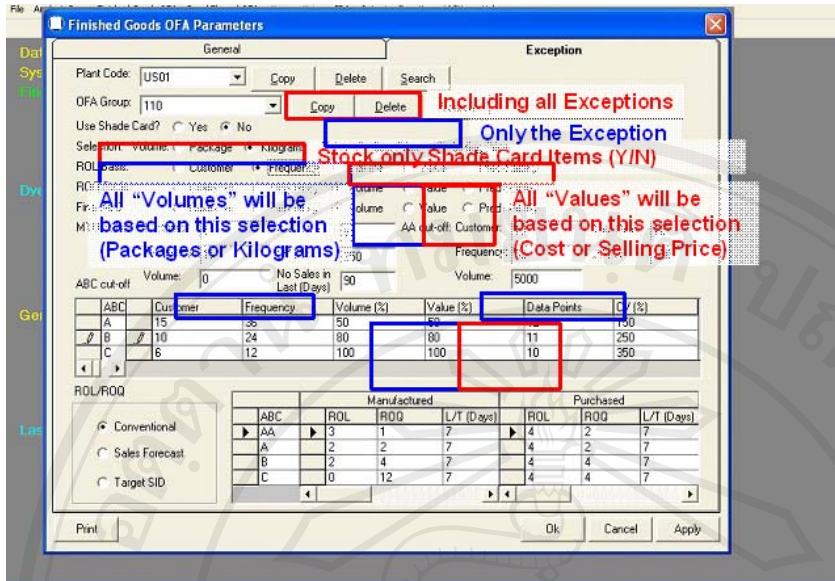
File

Finished Goods OFA Parameters

General

Exception

Plant Code: US01 Copy Delete Search

OFA Group: 110 Copy Delete

Including all Exceptions

Use Shade Card? Yes No

Only the Exception

Selection Volume: Package Kilograms

Stock only Shade Card Items (Y/N)

ROL Basis: Customer Frequency

All "Volumes" will be based on this selection (Packages or Kilograms)

Volume Value

Volume Value

AA cut-off: Customer

All "Values" will be based on this selection (Cost or Selling Price)

Frequency: 50

ABC cut-off Volume: 0 No Sales in Last (Days) 90 Volume: 5000

| ABC | Customer | Frequency | Volume (%) | Value (%) | Data Points | CV (%) |
|---|---|---|---|---|---|---|
| A | 15 | 36 | 50 | 50 | 12 | 150 |
| B | 10 | 24 | 80 | 80 | 11 | 250 |
| C | 6 | 12 | 100 | 100 | 10 | 350 |

ROL/ROQ

Conventional

Sales Forecast

Target SID

| ABC | Manufactured ROL | Manufactured ROQ | Manufactured L/T (Days) | Purchased ROL | Purchased ROQ | Purchased L/T (Days) |
|---|---|---|---|---|---|---|
| AA | 3 | 1 | 7 | 4 | 2 | 7 |
| A | 2 | 2 | 7 | 4 | 2 | 7 |
| B | 2 | 4 | 7 | 4 | 4 | 7 |
| C | 0 | 12 | 7 | 4 | 4 | 7 |

Print

Ok Cancel Apply